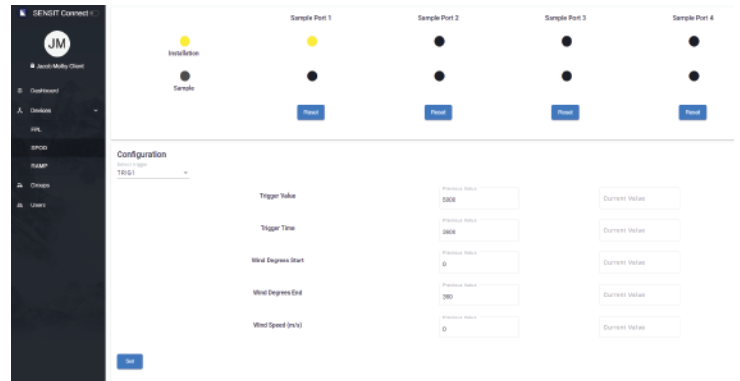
SENSIT Connect <

JM

Jacob Molloy Client

Dashboard

Devices

FPL

SPOD

RAMP

Groups

Users

Sample Port 1

Sample Port 2

Sample Port 3

Sample Port 4

Installation

Sample

Reset

Reset

Reset

Reset

Configuration

Select trigger

TRIG1

Trigger Value

Previous Value

5000

Current Value

Trigger Time

Previous Value

3600

Current Value

Wind Degrees Start

Previous Value

0

Current Value

Wind Degrees End

Previous Value

360

Current Value

Wind Speed (m/s)

Previous Value

0

Current Value

Set